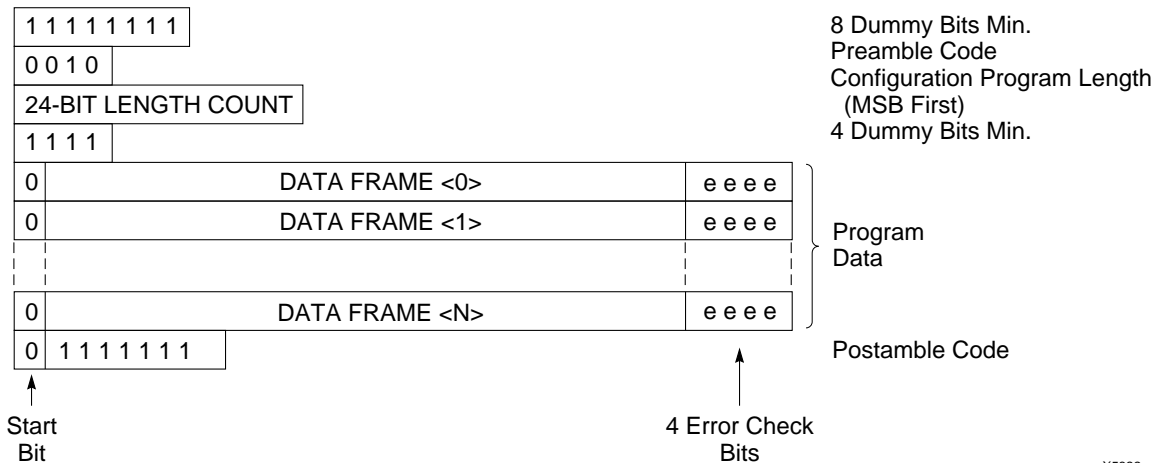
1 1 1 1 1 1 1 1
0 0 1 0
24-BIT LENGTH COUNT
1 1 1 1

8 Dummy Bits Min.
Preamble Code
Configuration Program Length (MSB First)
4 Dummy Bits Min.

| 0 | DATA FRAME <0> | e e e e |
|---|---|---|
| 0 | DATA FRAME <1> | e e e e |
| 0 | DATA FRAME <N> | e e e e |

Program Data

0 1 1 1 1 1 1 1

Postamble Code

Start Bit

4 Error Check Bits

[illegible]